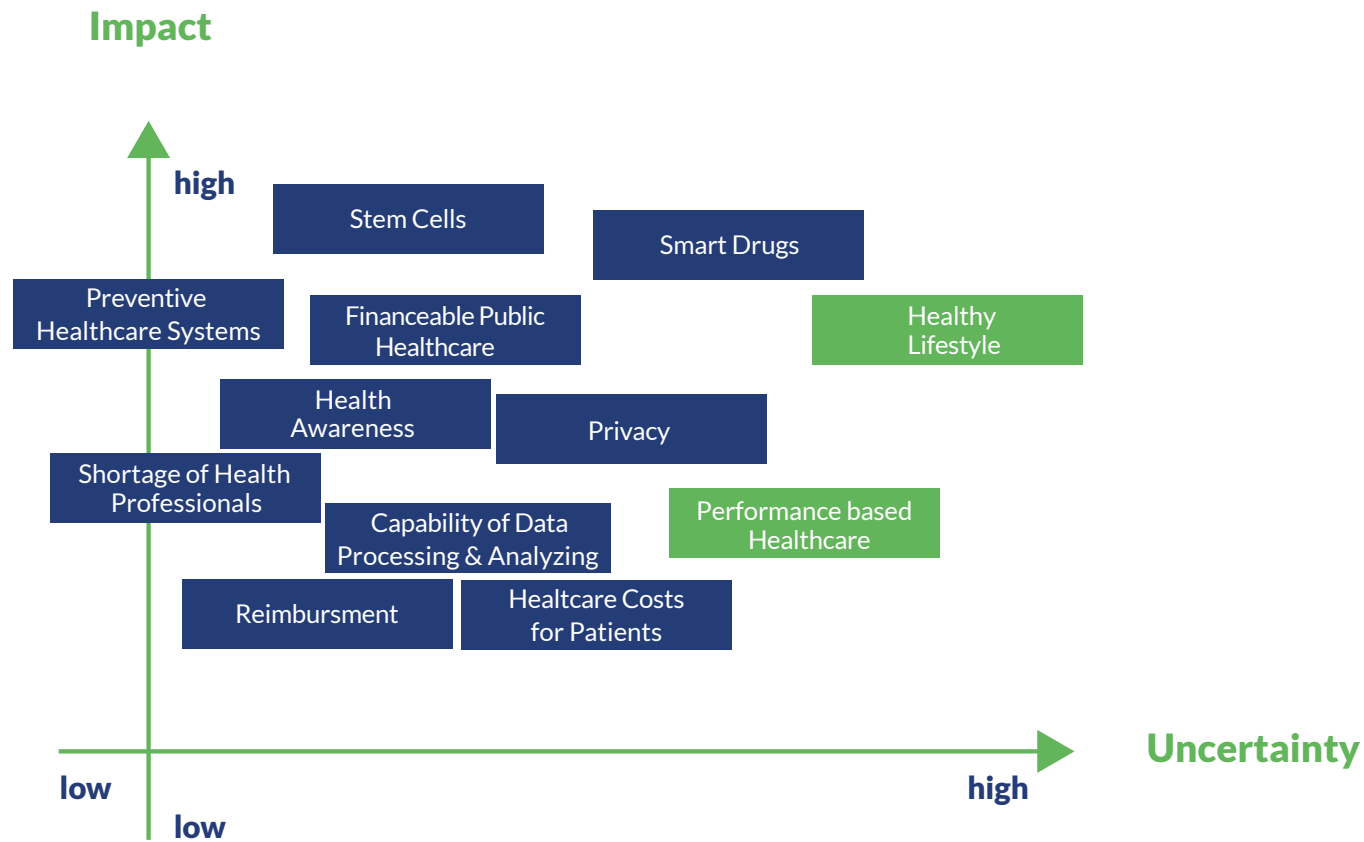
Impact

high

Stem Cells

Smart Drugs

Preventive Healthcare Systems

Financeable Public Healthcare

Healthy Lifestyle

Health Awareness

Privacy

Shortage of Health Professionals

Capability of Data Processing & Analyzing

Performance based Healthcare

Reimbursment

Healtcare Costs for Patients

Uncertainty

low

high

low